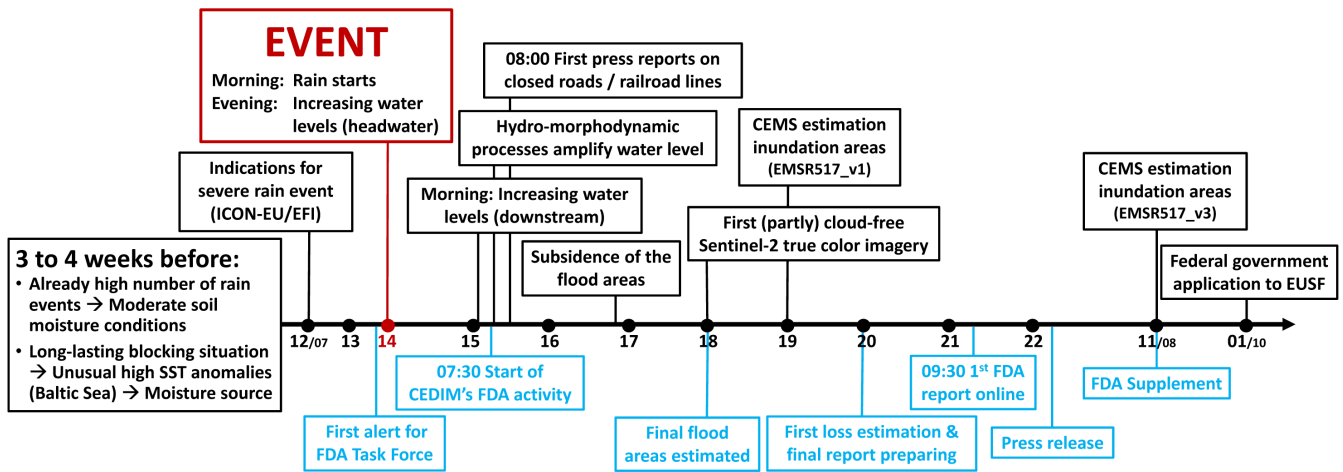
EVENT
Morning: Rain starts
Evening: Increasing water levels (headwater)

08:00 First press reports on closed roads / railroad lines

Hydro-morphodynamic processes amplify water level

CEMS estimation inundation areas (EMSR517_v1)

Indications for severe rain event (ICON-EU/EFI)

Morning: Increasing water levels (downstream)

First (partly) cloud-free Sentinel-2 true color imagery

CEMS estimation inundation areas (EMSR517_v3)

3 to 4 weeks before:
• Already high number of rain events → Moderate soil moisture conditions
• Long-lasting blocking situation → Unusual high SST anomalies (Baltic Sea) → Moisture source

Subsidence of the flood areas

Federal government application to EUSF

12/07 13 14 15 16 17 18 19 20 21 22 11/08 01/10

07:30 Start of CEDIM's FDA activity

09:30 1$^{st}$ FDA report online

FDA Supplement

First alert for FDA Task Force

Final flood areas estimated

First loss estimation & final report preparing

Press release